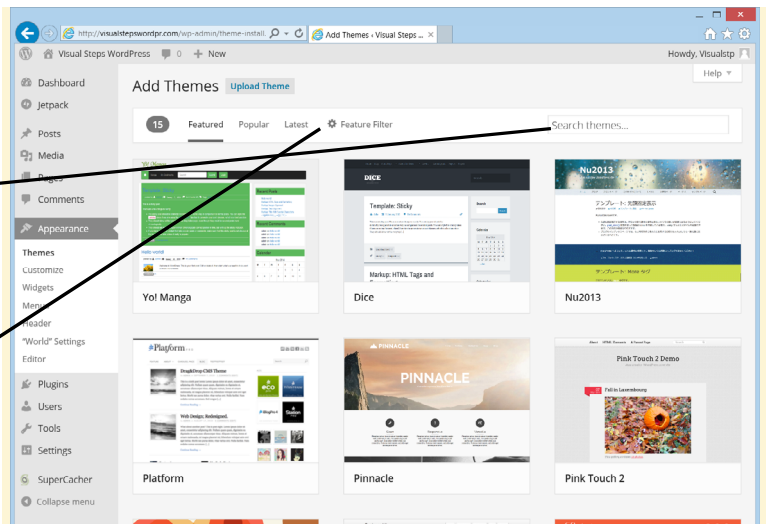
http://visualstepswordpr.com/wp-admin/theme-install.
Add Themes ‹ Visual Steps ...

Visual Steps WordPress 0 + New
Howdy, Visualstp

Dashboard
Jetpack
Posts
Media
Pages
Comments
Appearance
Themes
Customize
Widgets
Menus
Header
"World" Settings
Editor
Plugins
Users
Tools
Settings
SuperCacher
Collapse menu

Add Themes Upload Theme
Help ▼

15 Featured Popular Latest Feature Filter
Search themes...

Yo! Manga
Dice
Template: Sticky
Markup: HTML Tags and
Nu2013
テンプレート: 抜粋表示
Platform
DragDrop CMS Theme
Web Design, Redesigned.
Pinnacle
PINNACLE
Pink Touch 2
Pink Touch 2 Demo
Fall in Luxembourg